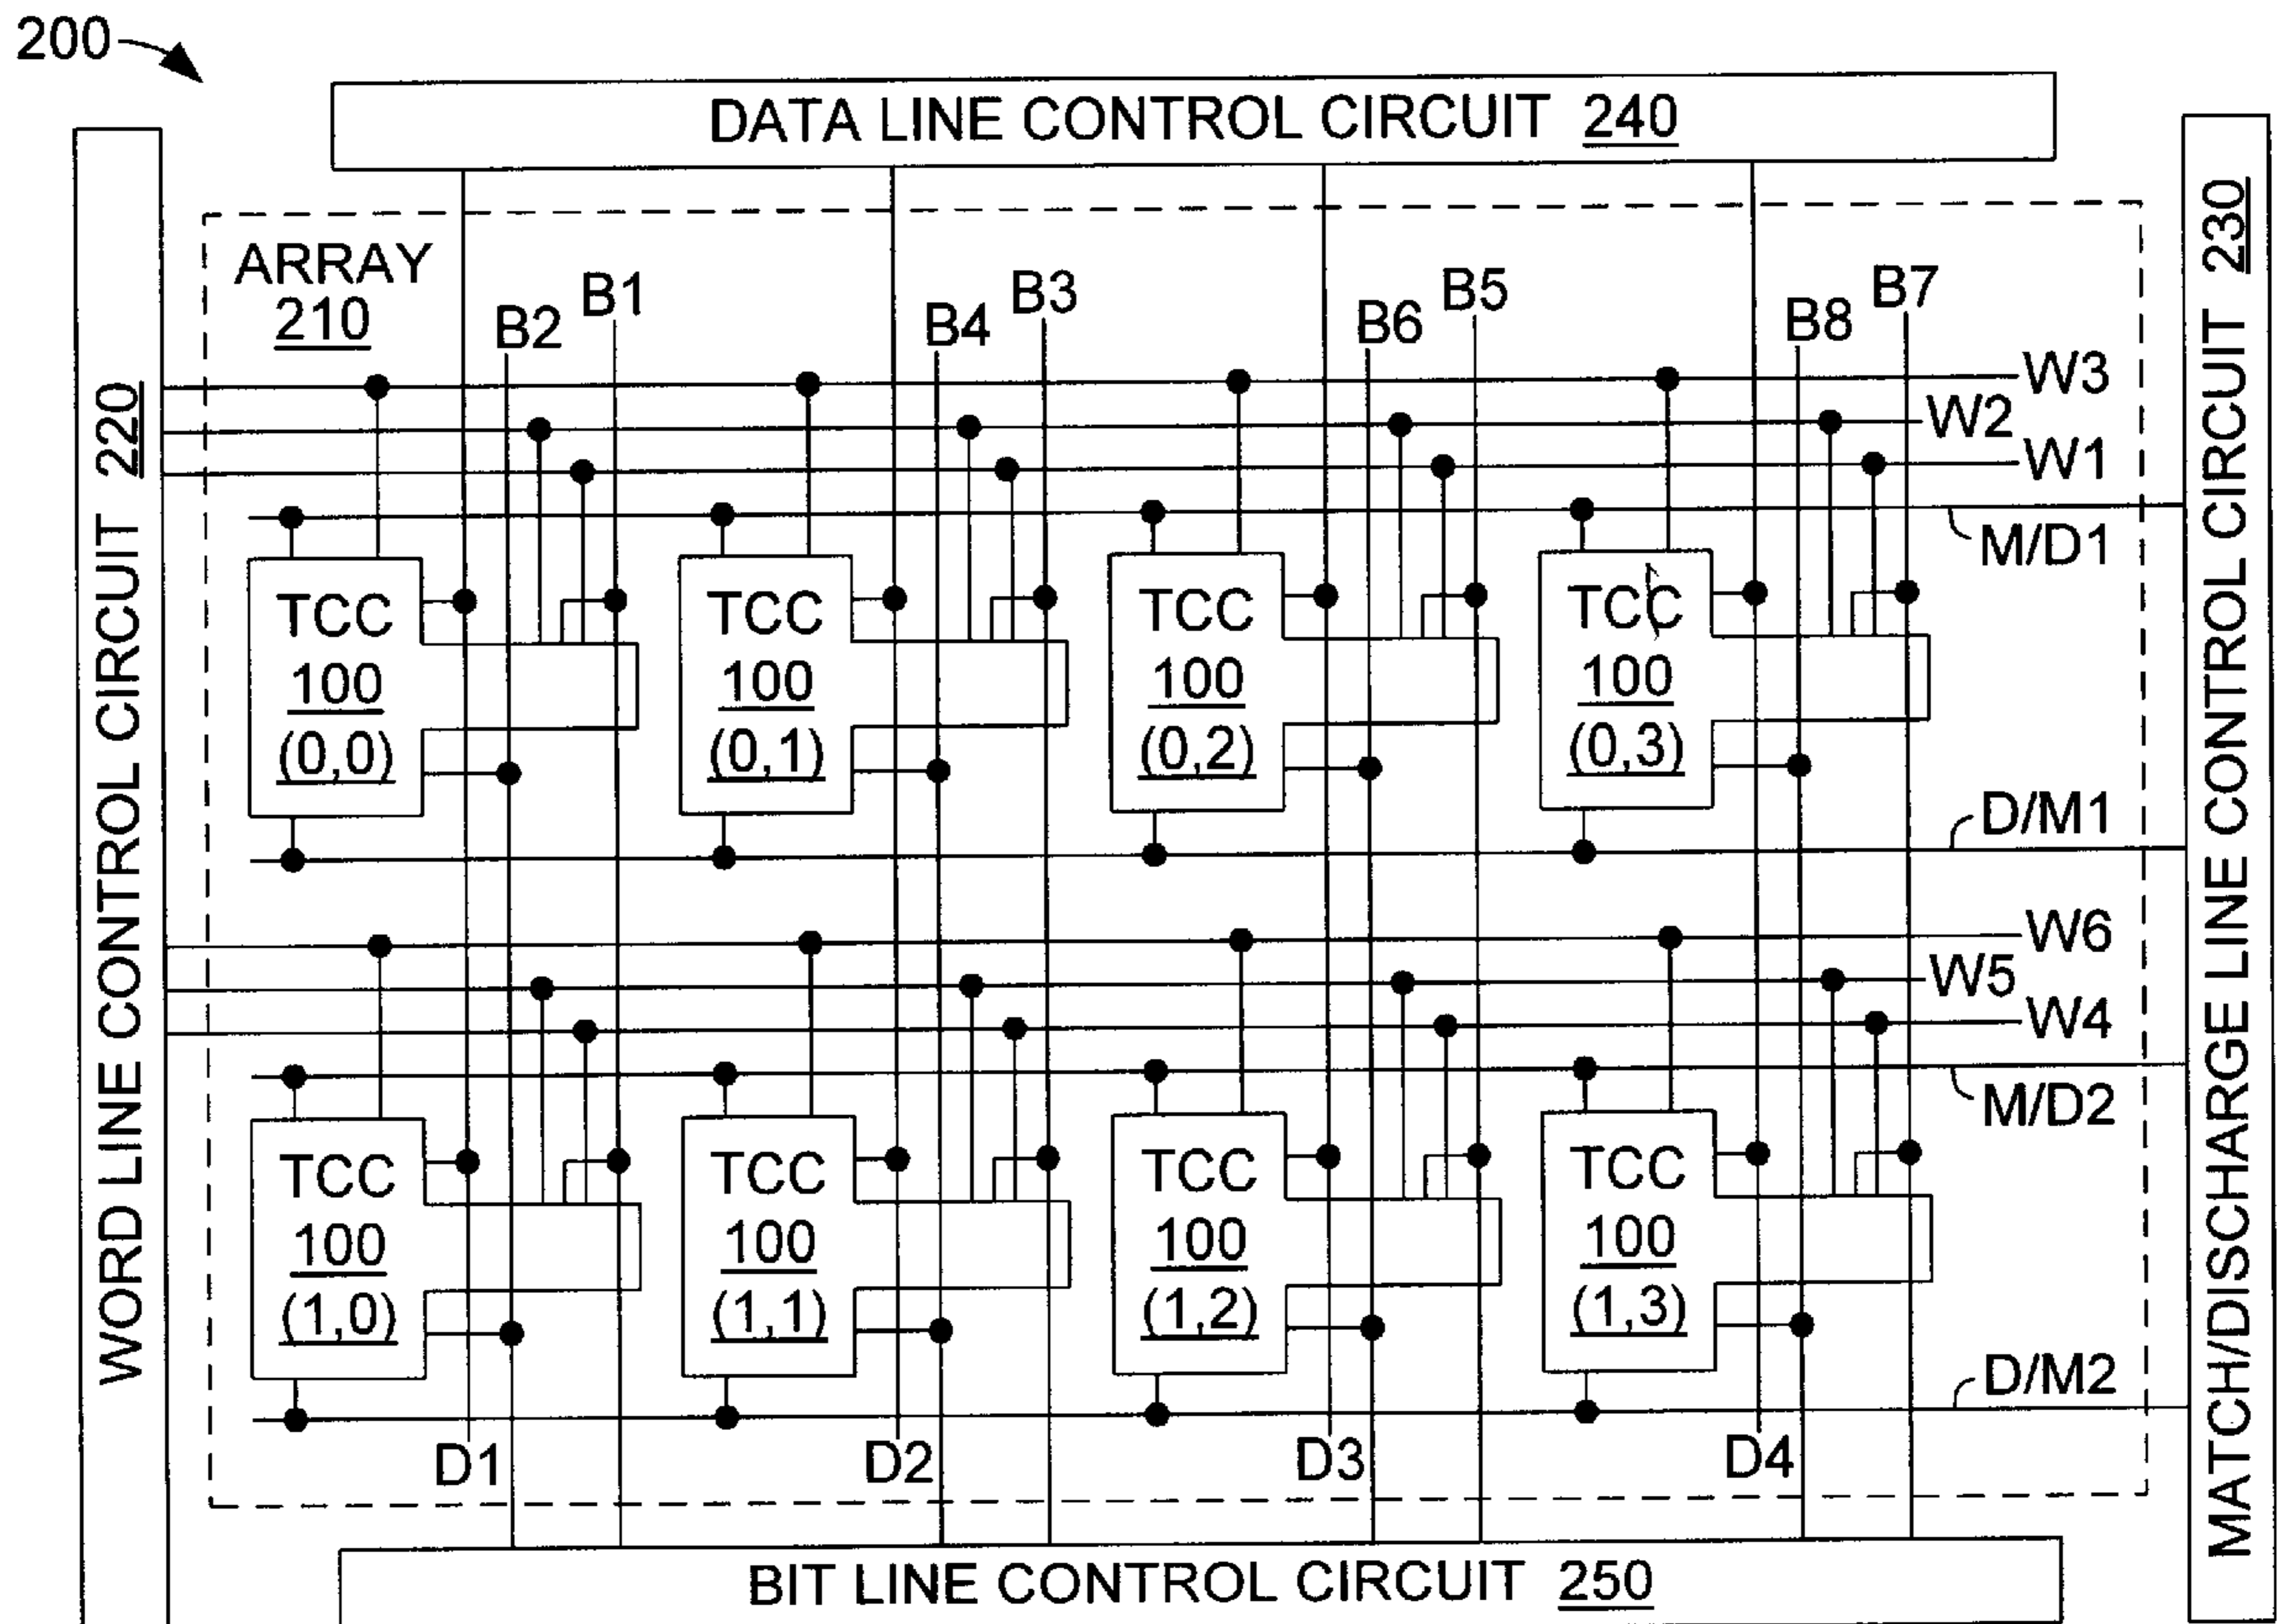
200

DATA LINE CONTROL CIRCUIT 240

WORD LINE CONTROL CIRCUIT 220

ARRAY 210

B2 B1 B4 B3 B6 B5 B8 B7

W3
W2
W1
M/D1

TCC 100 (0,0)
TCC 100 (0,1)
TCC 100 (0,2)
TCC 100 (0,3)

D/M1

W6
W5
W4
M/D2

TCC 100 (1,0)
TCC 100 (1,1)
TCC 100 (1,2)
TCC 100 (1,3)

D/M2

D1 D2 D3 D4

MATCH/DISCHARGE LINE CONTROL CIRCUIT 230

BIT LINE CONTROL CIRCUIT 250